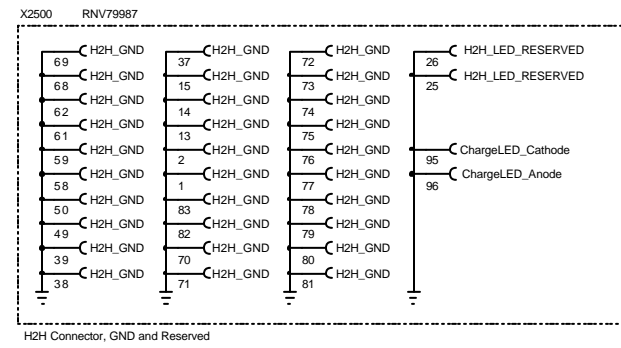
X2500 RNV79987

H2H_GND
69
H2H_GND
68
H2H_GND
62
H2H_GND
61
H2H_GND
59
H2H_GND
58
H2H_GND
50
H2H_GND
49
H2H_GND
39
H2H_GND
38

H2H_GND
37
H2H_GND
15
H2H_GND
14
H2H_GND
13
H2H_GND
2
H2H_GND
1
H2H_GND
83
H2H_GND
82
H2H_GND
70
H2H_GND
71

H2H_GND
72
H2H_GND
73
H2H_GND
74
H2H_GND
75
H2H_GND
76
H2H_GND
77
H2H_GND
78
H2H_GND
79
H2H_GND
80
H2H_GND
81

H2H_LED_RESERVED
26
H2H_LED_RESERVED
25
ChargeLED_Cathode
95
ChargeLED_Anode
96

H2H Connector, GND and Reserved